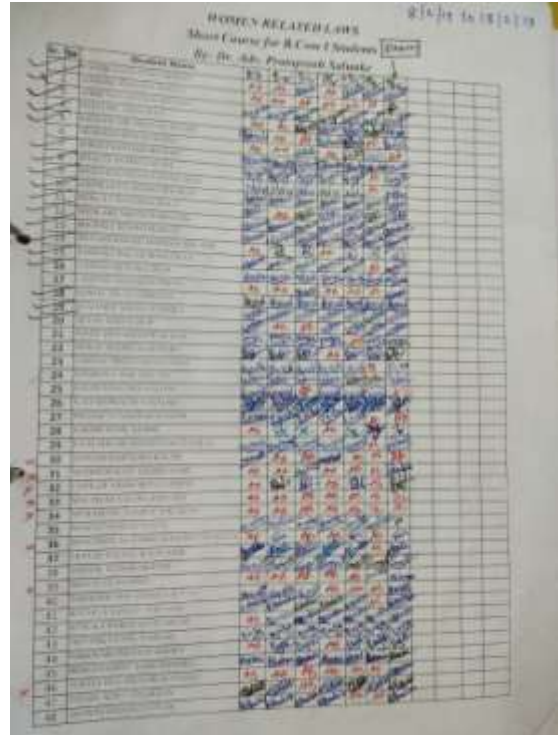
WOMEN RELATED LAWS

Short Course for B.Com I Students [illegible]

By: Dr. Adv. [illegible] Salunke

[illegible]

| Sr. No | Student Name | | | | | | | | |
|---|---|---|---|---|---|---|---|---|---|
| 1 | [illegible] | | | | | | | | |
| 2 | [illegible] | | | | | | | | |
| 3 | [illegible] | | | | | | | | |
| 4 | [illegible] | | | | | | | | |
| 5 | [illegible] | | | | | | | | |
| 6 | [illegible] | | | | | | | | |
| 7 | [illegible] | | | | | | | | |
| 8 | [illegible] | | | | | | | | |
| 9 | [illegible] | | | | | | | | |
| 10 | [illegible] | | | | | | | | |
| 11 | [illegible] | | | | | | | | |
| 12 | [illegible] | | | | | | | | |
| 13 | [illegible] | | | | | | | | |
| 14 | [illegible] | | | | | | | | |
| 15 | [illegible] | | | | | | | | |
| 16 | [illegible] | | | | | | | | |
| 17 | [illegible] | | | | | | | | |
| 18 | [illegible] | | | | | | | | |
| 19 | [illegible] | | | | | | | | |
| 20 | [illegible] | | | | | | | | |
| 21 | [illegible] | | | | | | | | |
| 22 | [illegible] | | | | | | | | |
| 23 | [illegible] | | | | | | | | |
| 24 | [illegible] | | | | | | | | |
| 25 | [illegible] | | | | | | | | |
| 26 | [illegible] | | | | | | | | |
| 27 | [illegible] | | | | | | | | |
| 28 | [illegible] | | | | | | | | |
| 29 | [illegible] | | | | | | | | |
| 30 | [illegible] | | | | | | | | |
| 31 | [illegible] | | | | | | | | |
| 32 | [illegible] | | | | | | | | |
| 33 | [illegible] | | | | | | | | |
| 34 | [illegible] | | | | | | | | |
| 35 | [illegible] | | | | | | | | |
| 36 | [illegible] | | | | | | | | |
| 37 | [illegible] | | | | | | | | |
| 38 | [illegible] | | | | | | | | |
| 39 | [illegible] | | | | | | | | |
| 40 | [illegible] | | | | | | | | |
| 41 | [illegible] | | | | | | | | |
| 42 | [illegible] | | | | | | | | |
| 43 | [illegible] | | | | | | | | |
| 44 | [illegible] | | | | | | | | |
| 45 | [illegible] | | | | | | | | |
| 46 | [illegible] | | | | | | | | |
| 47 | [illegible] | | | | | | | | |
| 48 | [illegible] | | | | | | | | |